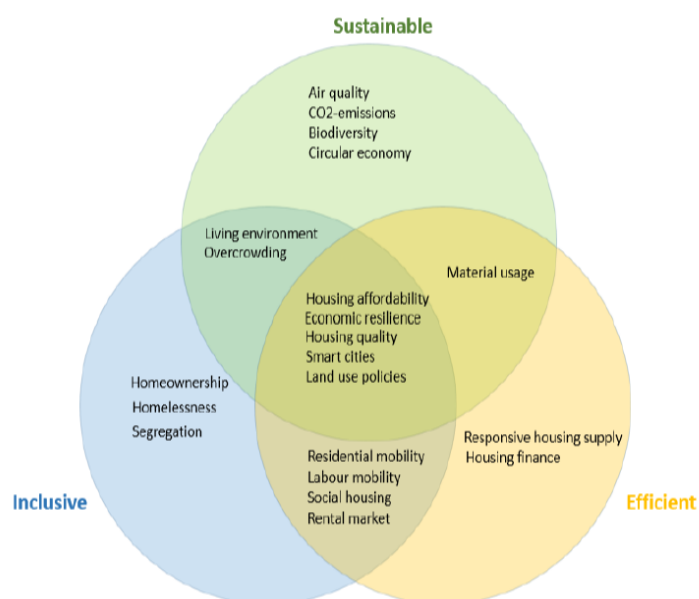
Sustainable

Air quality
CO2-emissions
Biodiversity
Circular economy

Living environment
Overcrowding

Material usage

Housing affordability
Economic resilience
Housing quality
Smart cities
Land use policies

Homeownership
Homelessness
Segregation

Responsive housing supply
Housing finance

Residential mobility
Labour mobility
Social housing
Rental market

Inclusive

Efficient